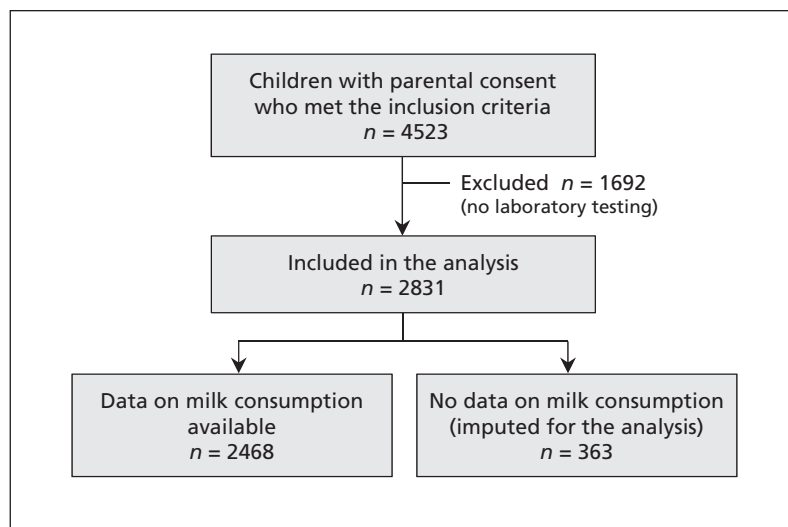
Children with parental consent who met the inclusion criteria
$n$ = 4523

Excluded $n$ = 1692
(no laboratory testing)

Included in the analysis
$n$ = 2831

Data on milk consumption available
$n$ = 2468

No data on milk consumption (imputed for the analysis)
$n$ = 363